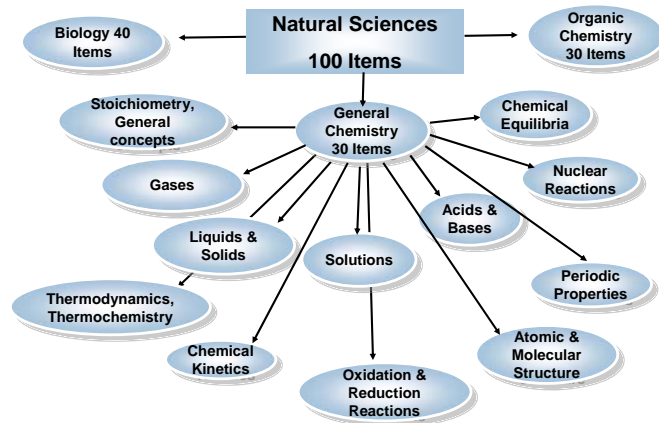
Natural Sciences
100 Items

Biology 40 Items

Organic Chemistry 30 Items

General Chemistry 30 Items

Stoichiometry, General concepts

Chemical Equilibria

Gases

Nuclear Reactions

Acids & Bases

Liquids & Solids

Solutions

Periodic Properties

Thermodynamics, Thermochemistry

Chemical Kinetics

Atomic & Molecular Structure

Oxidation & Reduction Reactions